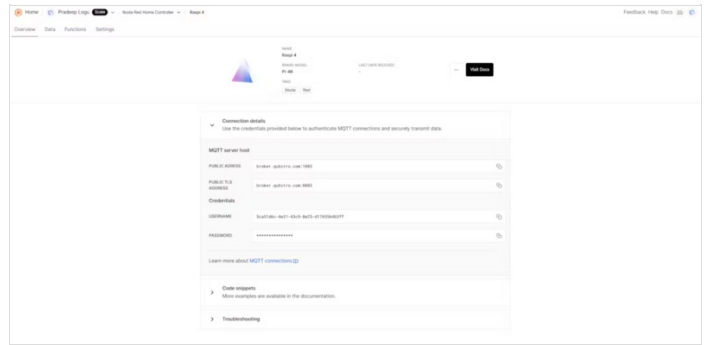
Home / Pradeep Logs [Scale] / Node Red Home Controller / Raspi 4

Feedback Help Docs

Overview Data Functions Settings

NAME
Raspi 4

BRAND MODEL
Pi 4B

LAST USER RECEIVED
-

TAGS
Node Red

Visit Docs

Connection details
Use the credentials provided below to authenticate MQTT connections and securely transmit data.

MQTT server host

PUBLIC ADDRESS | broker.qubitro.com:1883

PUBLIC TLS ADDRESS | broker.qubitro.com:8883

Credentials

USERNAME | 9cad1d6c-4a41-43c9-8e23-d17029a4b2f7

PASSWORD | ••••••••••••••••

Learn more about MQTT connections

Code snippets
More examples are available in the documentation.

Troubleshooting